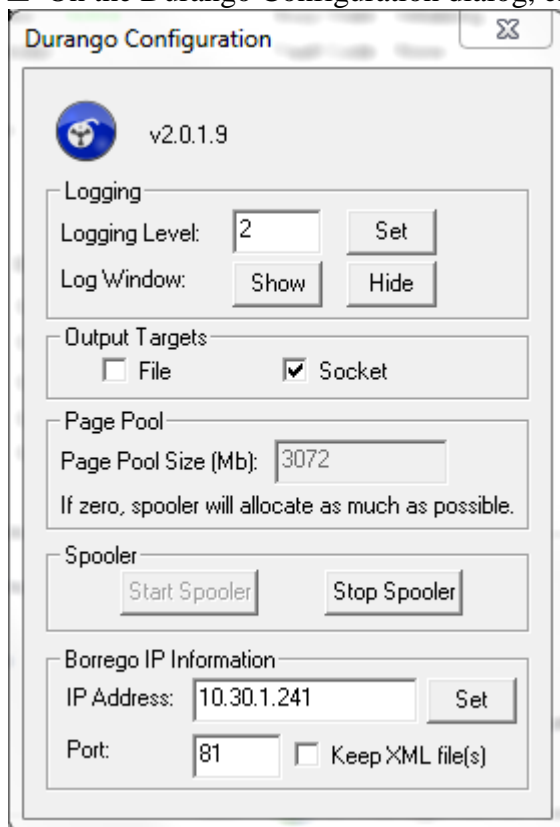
On the Durango Configuration dialog, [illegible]

Durango Configuration

v2.0.1.9

Logging
Logging Level: 2 Set
Log Window: Show Hide

Output Targets
☐ File ☑ Socket

Page Pool
Page Pool Size (Mb): 3072
If zero, spooler will allocate as much as possible.

Spooler
Start Spooler Stop Spooler

Borrego IP Information
IP Address: 10.30.1.241 Set
Port: 81 ☐ Keep XML file(s)